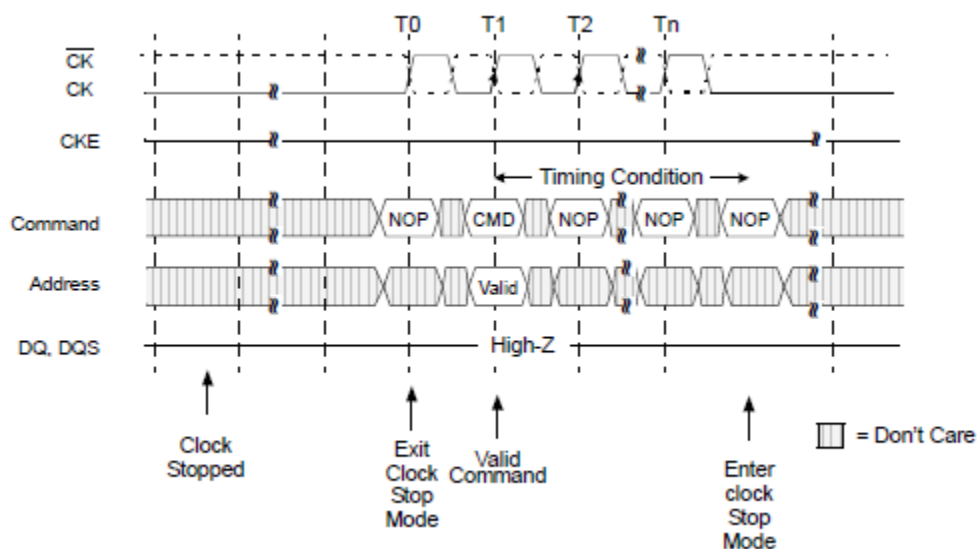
T0 T1 T2 Tn

$\overline{CK}$
CK

CKE

Timing Condition

Command NOP CMD NOP NOP NOP

Address Valid

DQ, DQS High-Z

Clock Stopped

Exit Clock Stop Mode

Valid Command

Enter clock Stop Mode

= Don't Care